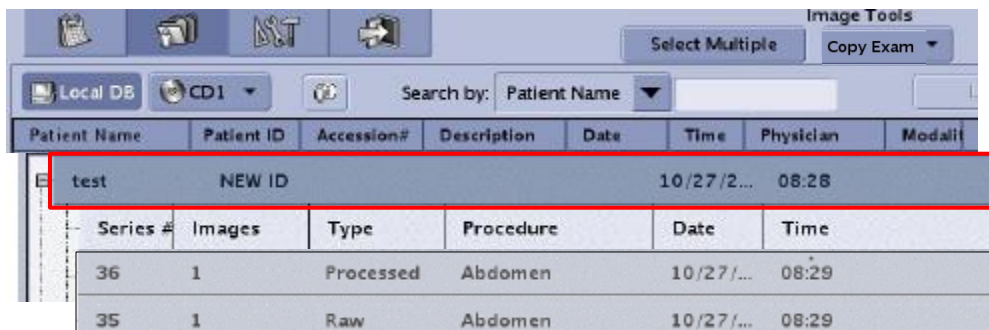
Image Tools

Select Multiple

Copy Exam

Local DB

CD1

Search by: Patient Name

| Patient Name | Patient ID | Accession# | Description | Date | Time | Physician | Modalit |
|---|---|---|---|---|---|---|---|
| test | NEW ID | | | 10/27/2... | 08:28 | | |

| Series # | Images | Type | Procedure | Date | Time |
|---|---|---|---|---|---|
| 36 | 1 | Processed | Abdomen | 10/27/... | 08:29 |
| 35 | 1 | Raw | Abdomen | 10/27/... | 08:29 |